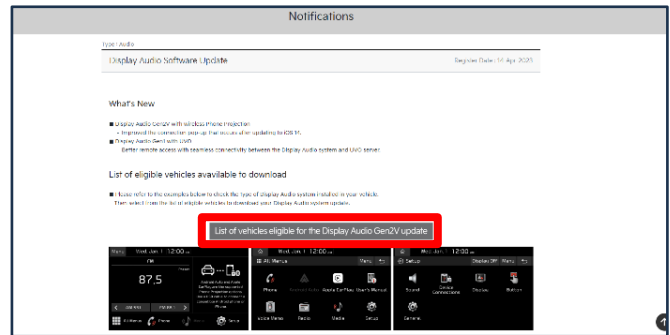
Notifications

Type : Audio

Display Audio Software Update

Register Date : 14 Apr 2023

What's New

■ Display Audio Gen2V with Wireless Phone Projection
- Improved the connection pop-up that occurs after updating to iOS 14.
■ Display Audio Gen1 with UVO
Better remote access with seamless connectivity between the Display Audio system and UVO server.

List of eligible vehicles available to download

■ Please refer to the examples below to check the type of Display Audio system installed in your vehicle. Then select from the list of eligible vehicles to download your Display Audio system update.

List of vehicles eligible for the Display Audio Gen2V update

Radio Wed Jun 1 12:00 am
FM
87.5
Preset
Phone
Setup

Wed Jun 1 12:00 am
All Menus
Menu
Phone
Android Auto
Apple CarPlay
User's Manual
Voice Memo
Radio
Media
Setup

Setup
Display Off
Menu
Sound
Device Connections
Display
Button
General